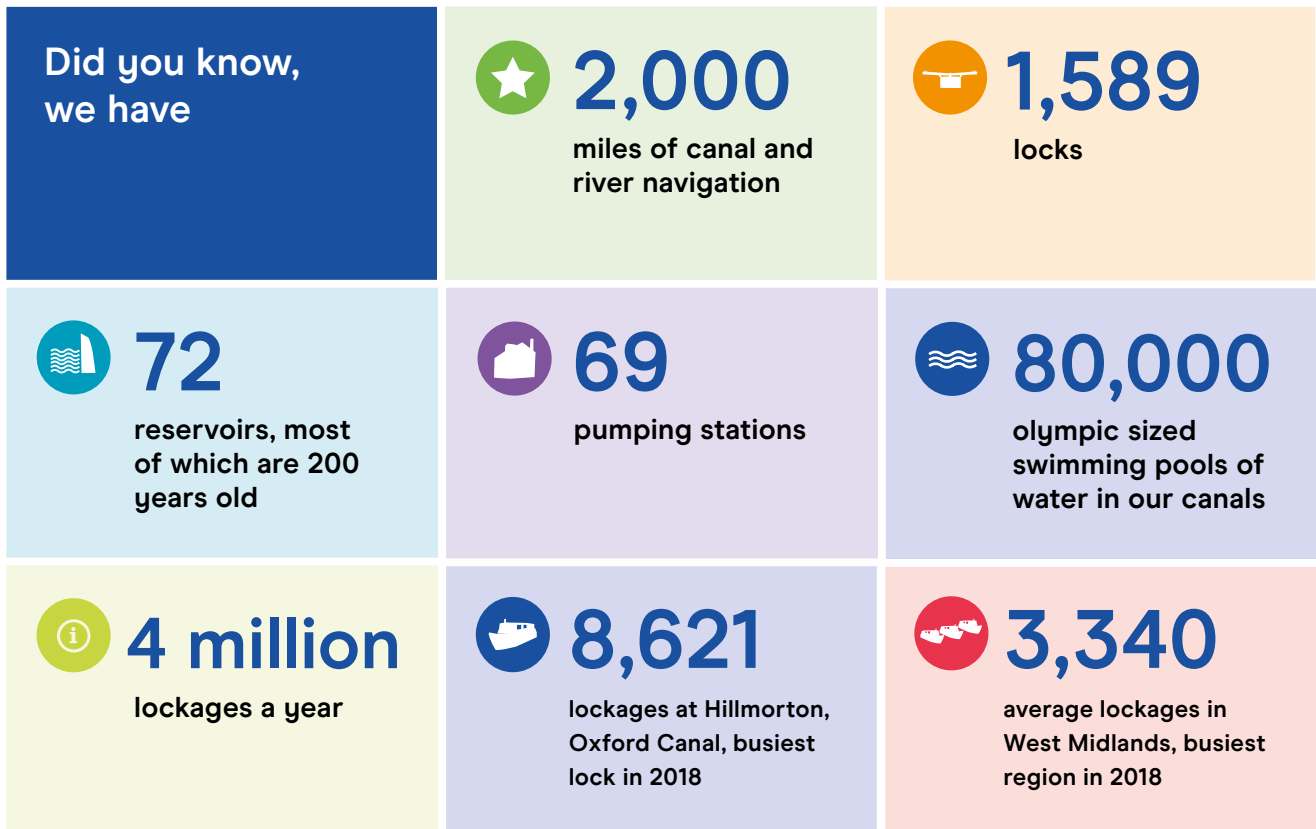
Did you know, we have

2,000
miles of canal and river navigation

1,589
locks

72
reservoirs, most of which are 200 years old

69
pumping stations

80,000
olympic sized swimming pools of water in our canals

4 million
lockages a year

8,621
lockages at Hillmorton, Oxford Canal, busiest lock in 2018

3,340
average lockages in West Midlands, busiest region in 2018